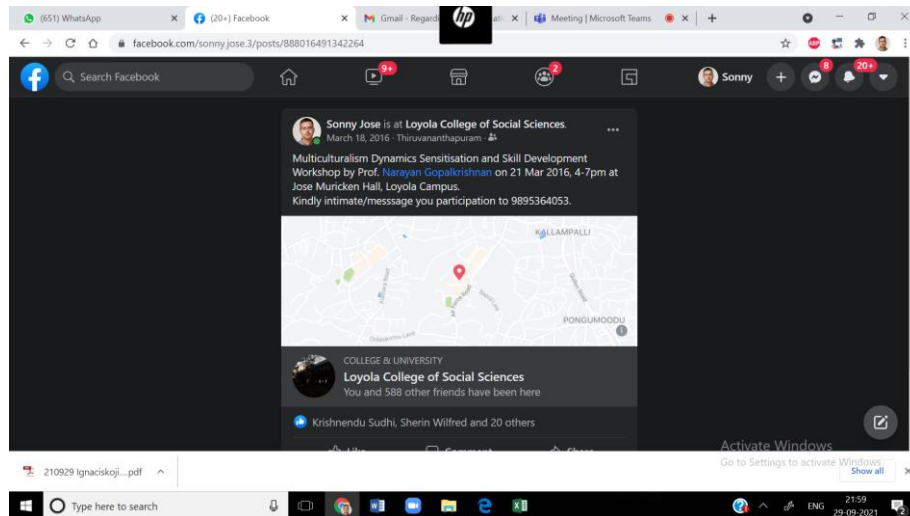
(651) WhatsApp
(20+) Facebook
Gmail - Regardi
ati
Meeting | Microsoft Teams
facebook.com/sonny.jose.3/posts/888016491342264
Search Facebook
9+
2
Sonny
8
20+

Sonny Jose is at Loyola College of Social Sciences.
March 18, 2016 · Thiruvananthapuram ·

Multiculturalism Dynamics Sensitisation and Skill Development Workshop by Prof. Narayan Gopalkrishnan on 21 Mar 2016, 4-7pm at Jose Muricken Hall, Loyola Campus.
Kindly intimate/messsage you participation to 9895364053.

KALLAMPALLI
PONGUMOODU

COLLEGE & UNIVERSITY
Loyola College of Social Sciences
You and 588 other friends have been here

Krishnendu Sudhi, Sherin Wilfred and 20 others

Like
Comment
Share

Activate Windows
Go to Settings to activate Windows.

210929 Ignaciskoji....pdf
Show all

Type here to search
ENG
21:59
29-09-2021